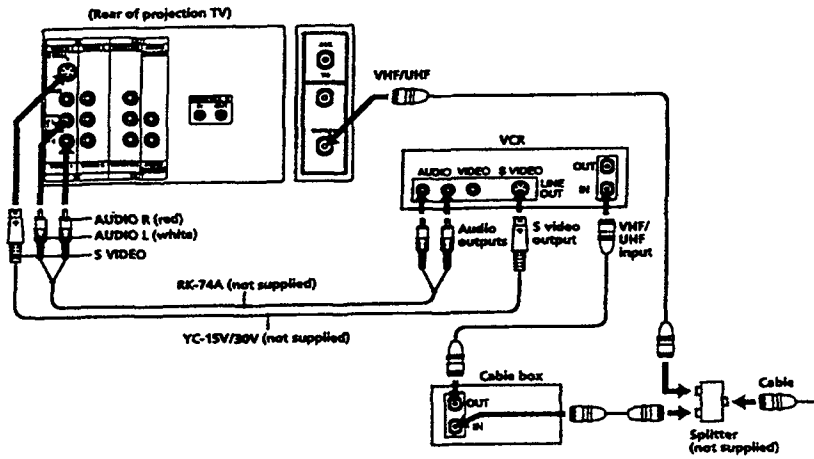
(Rear of projection TV)

VHF/UHF

VCR

AUDIO VIDEO S VIDEO

LINE OUT

OUT

IN

AUDIO R (red)

AUDIO L (white)

S VIDEO

Audio outputs

S video output

VHF/ UHF input

RK-74A (not supplied)

YC-15V/30V (not supplied)

Cable box

OUT

IN

Cable

Splitter (not supplied)